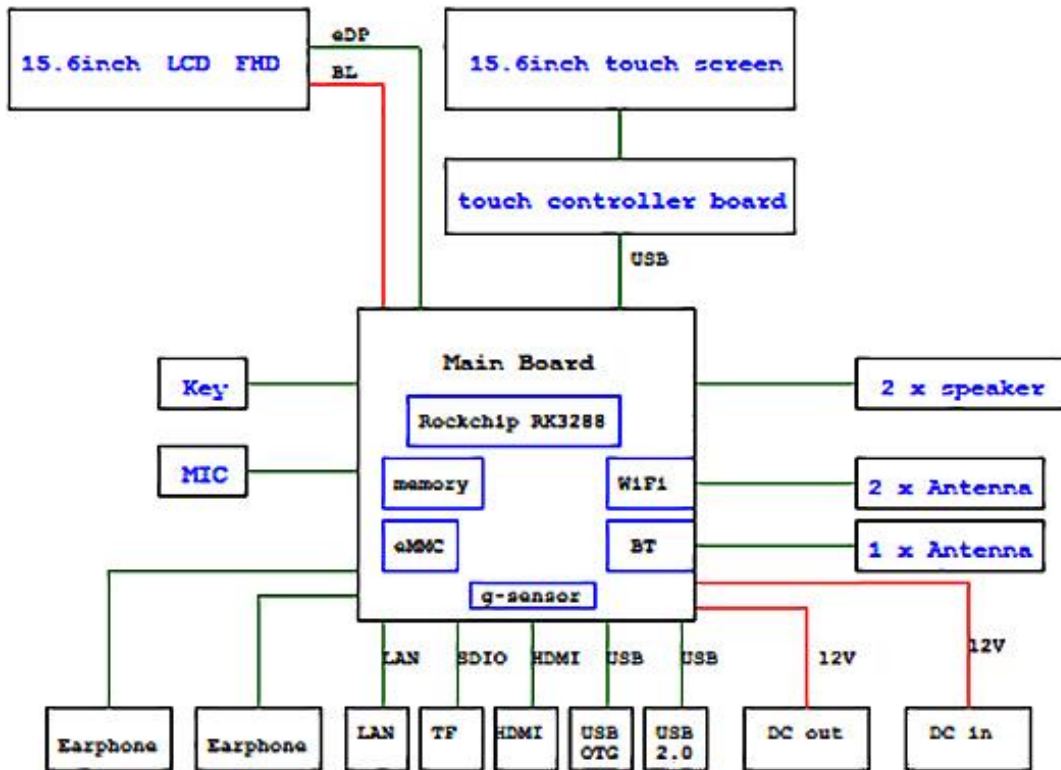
15.6inch LCD FHD

eDP

BL

15.6inch touch screen

touch controller board

USB

Main Board

Rockchip RK3288

Key

MIC

memory

eMMC

WiFi

BT

g-sensor

2 x speaker

2 x Antenna

1 x Antenna

LAN

SDIO

HDMI

USB

USB

12V

12V

Earphone

Earphone

LAN

TF

HDMI

USB OTG

USB 2.0

DC out

DC in